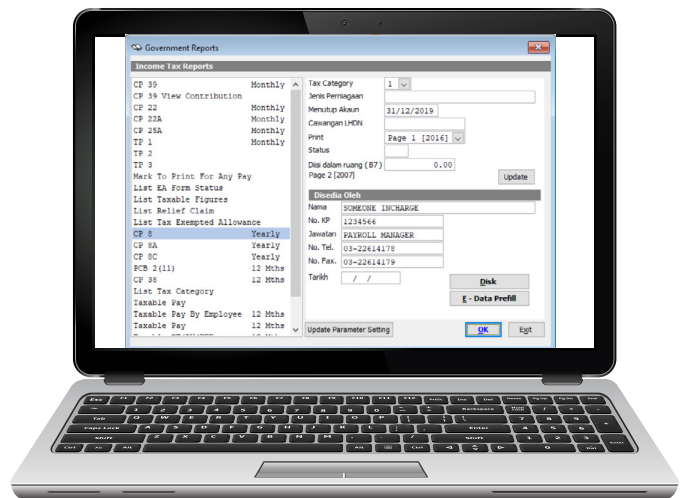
Government Reports

Income Tax Reports

| | |
|---|---|
| CP 39 | Monthly |
| CP 39 View Contribution | |
| CP 22 | Monthly |
| CP 22A | Monthly |
| CP 25A | Monthly |
| TP 1 | Monthly |
| TP 2 | |
| TP 3 | |
| Mark To Print For Any Pay | |
| List EA Form Status | |
| List Taxable Figures | |
| List Relief Claim | |
| List Tax Exempted Allowance | |
| CP 8 | Yearly |
| CP 8A | Yearly |
| CP 8C | Yearly |
| PCB 2(11) | 12 Mths |
| CP 38 | 12 Mths |
| List Tax Category | |
| Taxable Pay | |
| Taxable Pay By Employee | 12 Mths |
| Taxable Pay | 12 Mths |

Tax Category 1
Jenis Perniagaan
Menutup Akaun 31/12/2019
Cawangan LHDN
Print Page 1 [2016]
Status
Diisi dalam ruang (B7) Page 2 [2007] 0.00
Update

Disedia Oleh
Nama SOMEONE INCHARGE
No. KP 1234566
Jawatan PAYROLL MANAGER
No. Tel. 03-22614178
No. Fax. 03-22614179
Tarikh / /
Disk
E - Data Prefill

Update Parameter Setting
OK
Exit